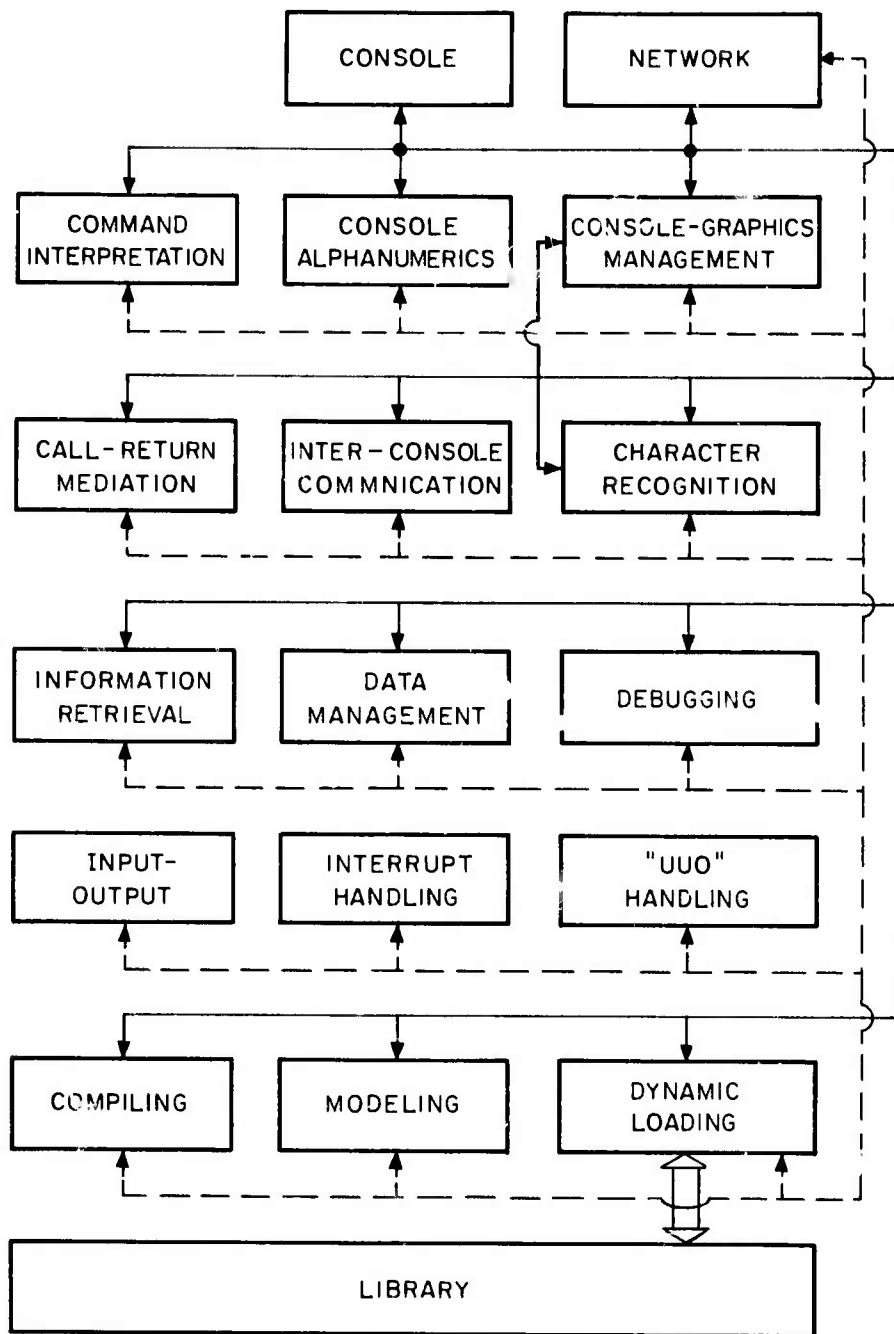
CONSOLE

NETWORK

COMMAND INTERPRETATION

CONSOLE ALPHANUMERICS

CONSOLE-GRAPHICS MANAGEMENT

CALL-RETURN MEDIATION

INTER-CONSOLE COMMNICATION

CHARACTER RECOGNITION

INFORMATION RETRIEVAL

DATA MANAGEMENT

DEBUGGING

INPUT-OUTPUT

INTERRUPT HANDLING

"UUO" HANDLING

COMPILING

MODELING

DYNAMIC LOADING

LIBRARY